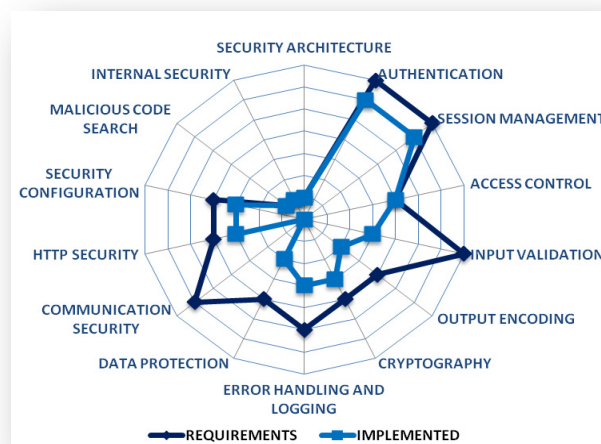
SECURITY ARCHITECTURE
AUTHENTICATION
SESSION MANAGEMENT
ACCESS CONTROL
INPUT VALIDATION
OUTPUT ENCODING
CRYPTOGRAPHY
ERROR HANDLING AND LOGGING
DATA PROTECTION
COMMUNICATION SECURITY
HTTP SECURITY
SECURITY CONFIGURATION
MALICIOUS CODE SEARCH
INTERNAL SECURITY

REQUIREMENTS
IMPLEMENTED